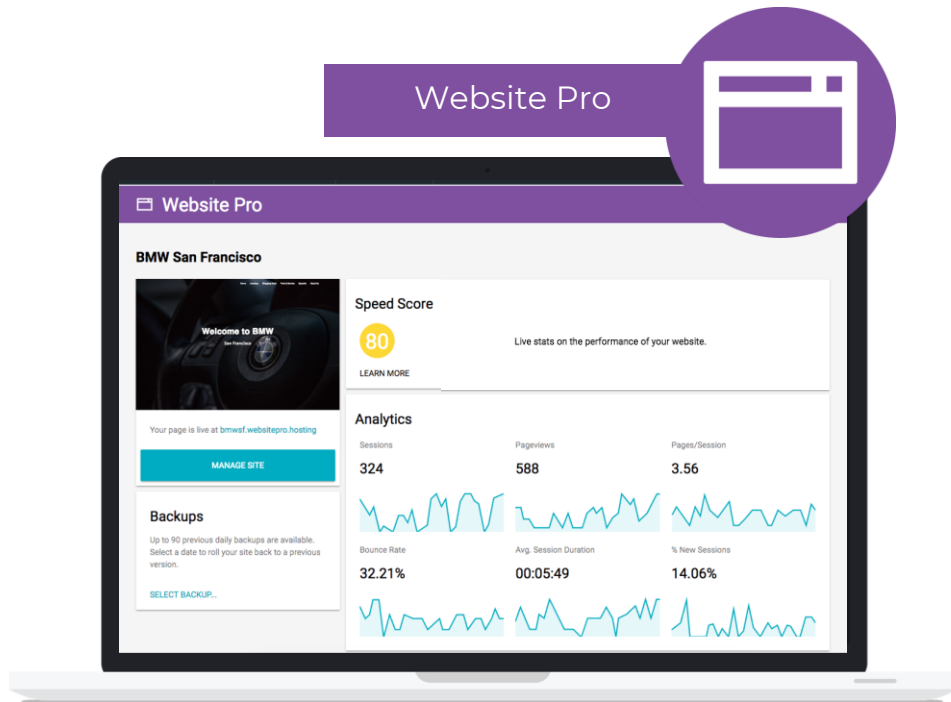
Website Pro

Website Pro

BMW San Francisco

Welcome to BMW
San Francisco

Your page is live at bmwsf.websitepro.hosting

MANAGE SITE

Backups

Up to 90 previous daily backups are available. Select a date to roll your site back to a previous version.

SELECT BACKUP...

Speed Score

80

LEARN MORE

Live stats on the performance of your website.

Analytics

| Sessions | Pageviews | Pages/Session |
|---|---|---|
| 324 | 588 | 3.56 |

| Bounce Rate | Avg. Session Duration | % New Sessions |
|---|---|---|
| 32.21% | 00:05:49 | 14.06% |